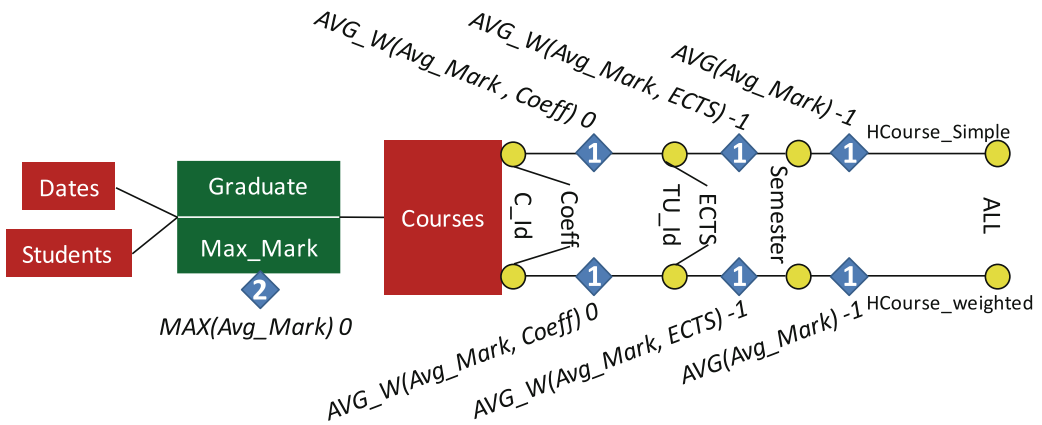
AVG_W(Avg_Mark , Coeff) 0
AVG_W(Avg_Mark, ECTS) -1
AVG(Avg_Mark) -1
HCourse_Simple

Dates
Students
Graduate
Max_Mark
2
MAX(Avg_Mark) 0
Courses
1
1
1
C_Id
Coeff
TU_Id
ECTS
Semester
ALL
1
1
1
HCourse_weighted

AVG_W(Avg_Mark, Coeff) 0
AVG_W(Avg_Mark, ECTS) -1
AVG(Avg_Mark) -1